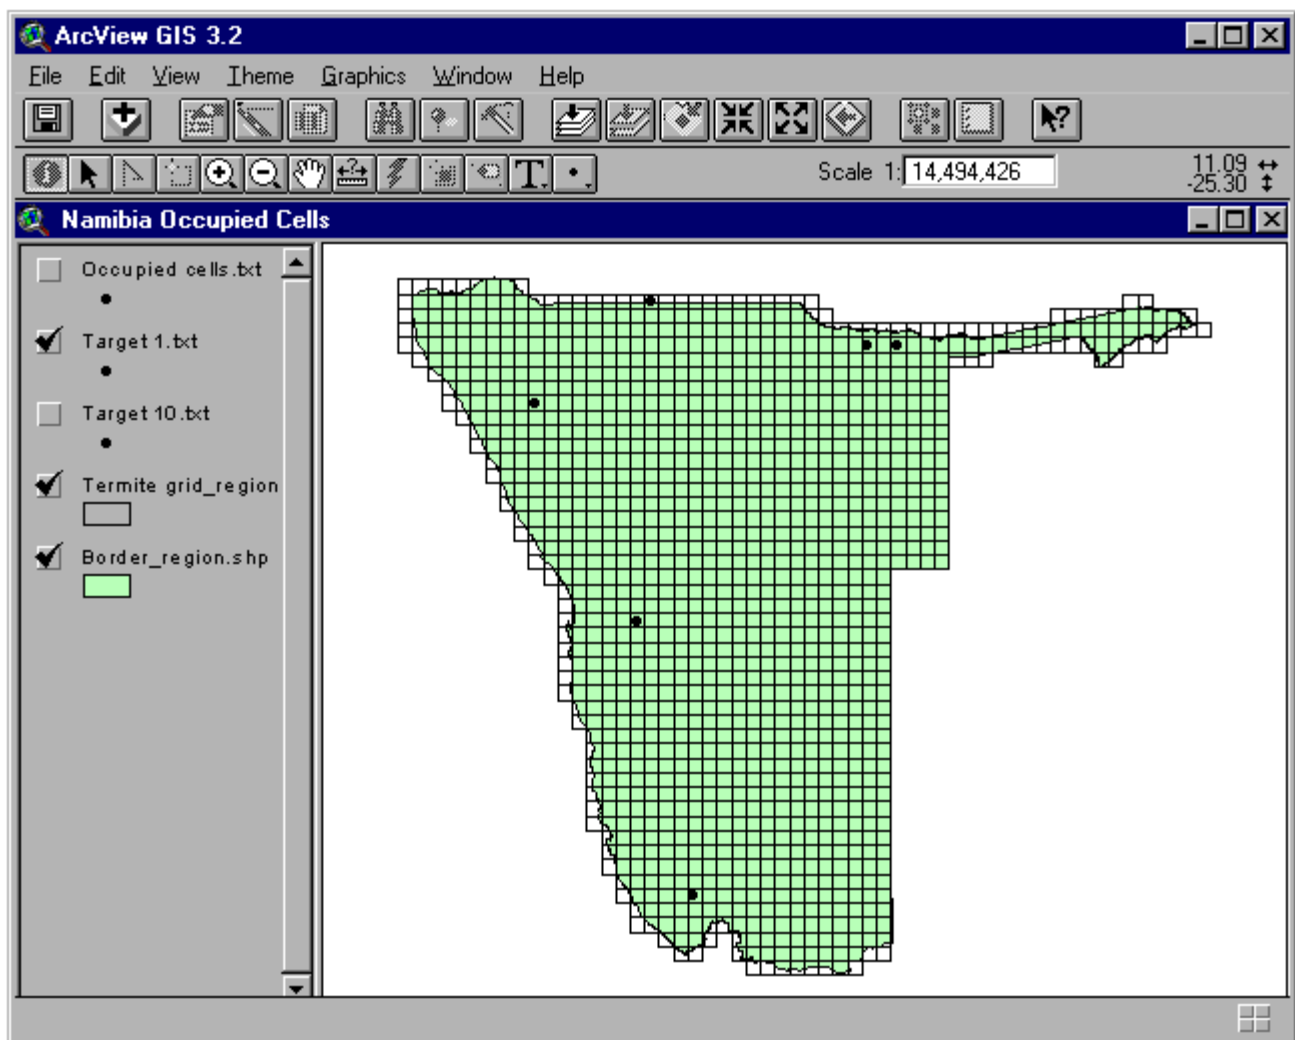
ArcView GIS 3.2

File Edit View Theme Graphics Window Help

Scale 1: 14,494,426

11.09
-25.30

Namibia Occupied Cells

Occupied cells.txt

Target 1.txt

Target 10.txt

Termite grid_region

Border_region.shp